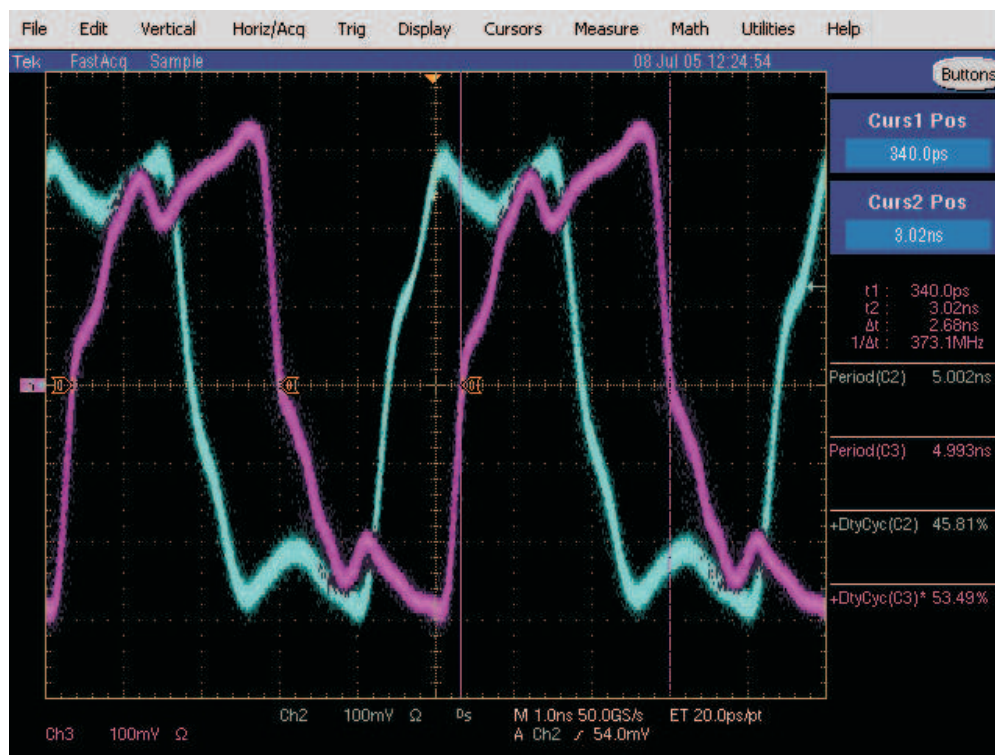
File Edit Vertical Horiz/Acq Trig Display Cursors Measure Math Utilities Help

Tek FastAcq Sample 08 Jul 05 12:24:54

Buttons

Curs1 Pos
340.0ps

Curs2 Pos
3.02ns

t1: 340.0ps
t2: 3.02ns
Δt: 2.68ns
1/Δt: 373.1MHz

Period(C2) 5.002ns

Period(C3) 4.993ns

+DtyCyc(C2) 45.81%

+DtyCyc(C3)* 53.49%

Ch2 100mV Ω 0s M 1.0ns 50.0GS/s ET 20.0ps/pt
Ch3 100mV Ω A Ch2 ⁄ 54.0mV